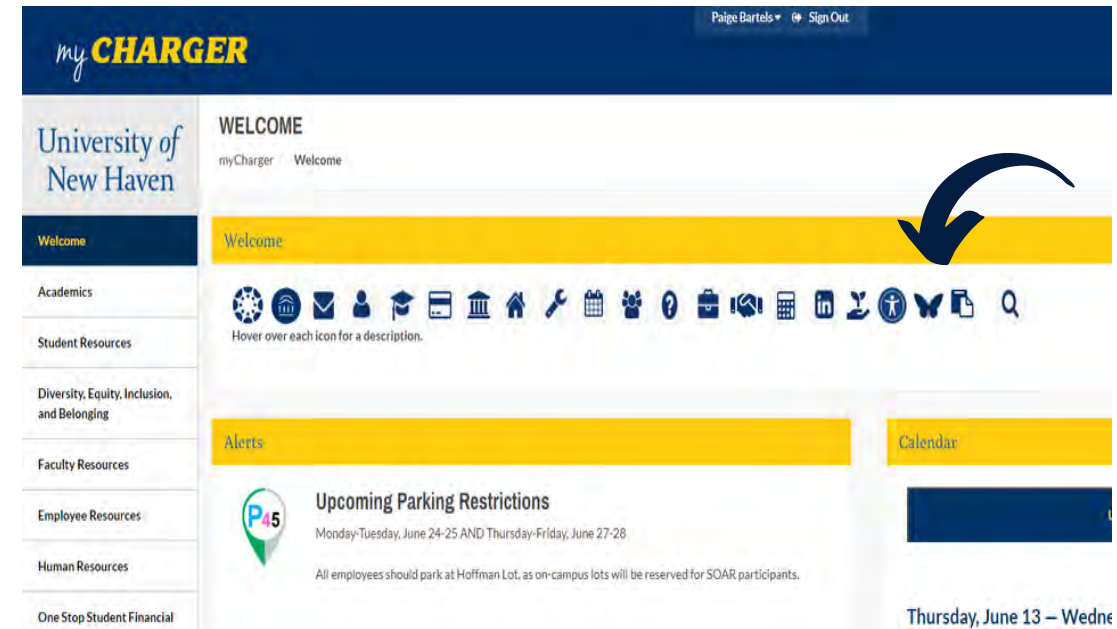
myCHARGER

Paige Bartels ▾ Sign Out

University of New Haven

Welcome

Academics

Student Resources

Diversity, Equity, Inclusion, and Belonging

Faculty Resources

Employee Resources

Human Resources

One Stop Student Financial

WELCOME

myCharger / Welcome

Welcome

Hover over each icon for a description.

Alerts

P45

Upcoming Parking Restrictions

Monday-Tuesday, June 24-25 AND Thursday-Friday, June 27-28

All employees should park at Hoffman Lot, as on-campus lots will be reserved for SOAR participants.

Calendar

Thursday, June 13 – Wedne